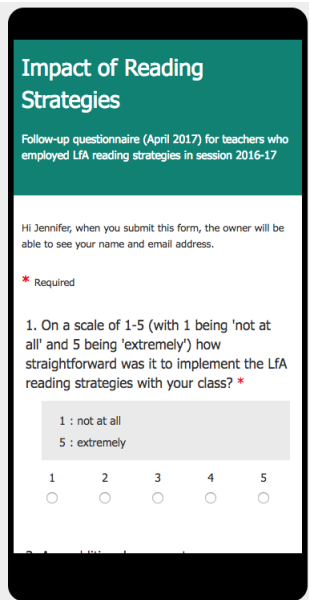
Impact of Reading Strategies

Follow-up questionnaire (April 2017) for teachers who employed LfA reading strategies in session 2016-17

Hi Jennifer, when you submit this form, the owner will be able to see your name and email address.

* Required

1. On a scale of 1-5 (with 1 being 'not at all' and 5 being 'extremely') how straightforward was it to implement the LfA reading strategies with your class? *

1 : not at all
5 : extremely

1 2 3 4 5

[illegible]